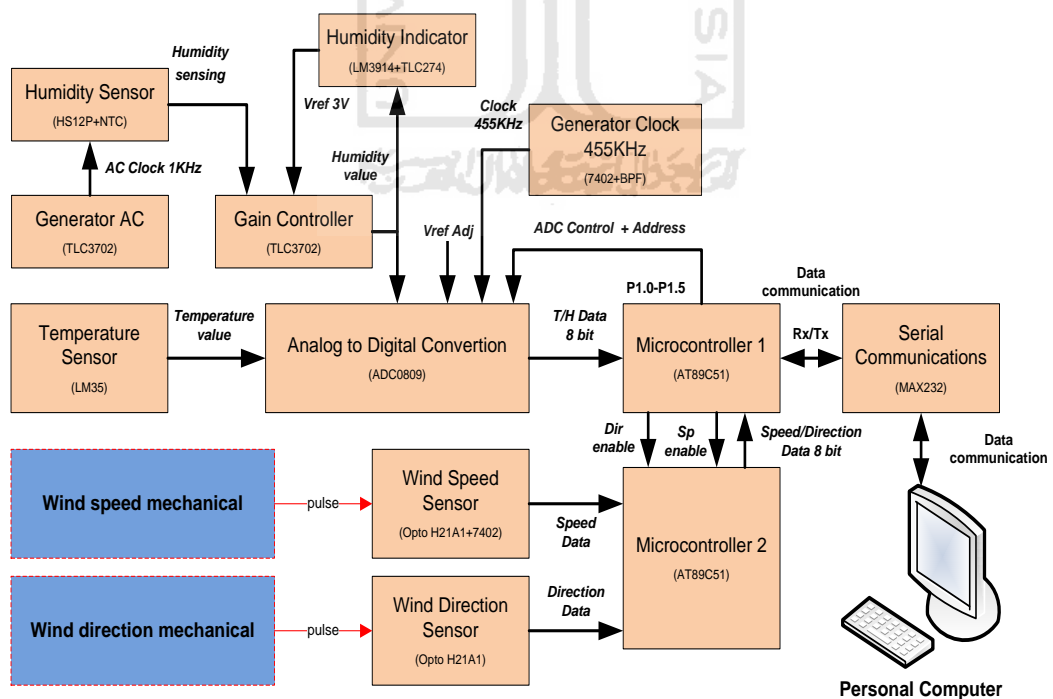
Humidity Indicator
(LM3914+TLC274)

Humidity sensing

Humidity Sensor
(HS12P+NTC)

Vref 3V

Clock 455KHz

Generator Clock 455KHz
(7402+BPF)

AC Clock 1KHz

Humidity value

Generator AC
(TLC3702)

Gain Controller
(TLC3702)

Vref Adj

ADC Control + Address

P1.0-P1.5

Data communication

Temperature Sensor
(LM35)

Temperature value

Analog to Digital Convertion
(ADC0809)

T/H Data 8 bit

Microcontroller 1
(AT89C51)

Rx/Tx

Serial Communications
(MAX232)

Dir enable

Sp enable

Speed/Direction Data 8 bit

Data communication

Wind speed mechanical

pulse

Wind Speed Sensor
(Opto H21A1+7402)

Speed Data

Microcontroller 2
(AT89C51)

Wind direction mechanical

pulse

Wind Direction Sensor
(Opto H21A1)

Direction Data

Personal Computer